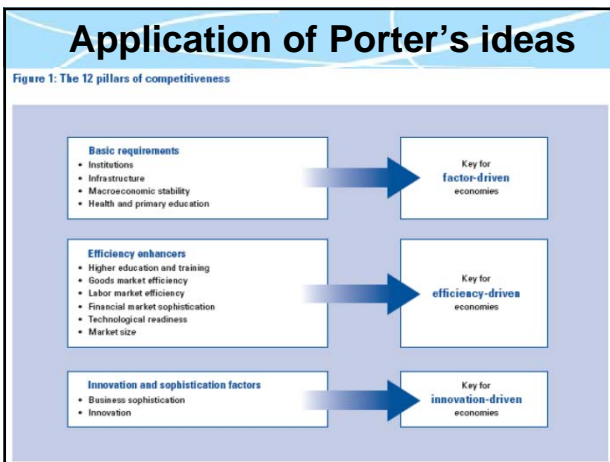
Application of Porter's ideas

Figure 1: The 12 pillars of competitiveness

Basic requirements
• Institutions
• Infrastructure
• Macroeconomic stability
• Health and primary education

Key for
factor-driven
economies

Efficiency enhancers
• Higher education and training
• Goods market efficiency
• Labor market efficiency
• Financial market sophistication
• Technological readiness
• Market size

Key for
efficiency-driven
economies

Innovation and sophistication factors
• Business sophistication
• Innovation

Key for
innovation-driven
economies